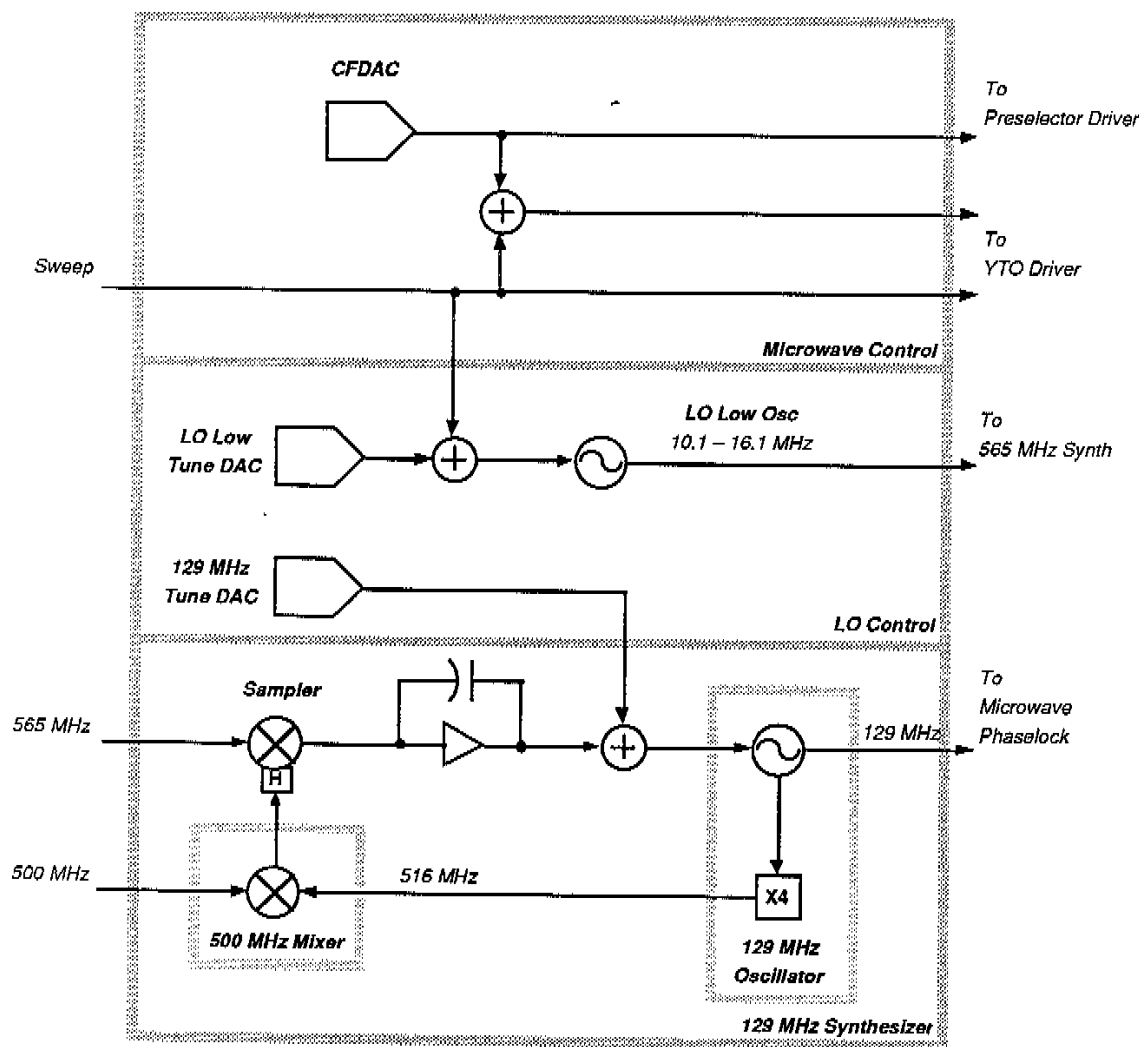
CFDAC

To
Preselector Driver

To
YTO Driver

Sweep

Microwave Control

LO Low Osc
10.1 – 16.1 MHz

To
565 MHz Synth

LO Low
Tune DAC

129 MHz
Tune DAC

LO Control

Sampler

565 MHz

H

129 MHz

To
Microwave
Phaselock

500 MHz

516 MHz

X4

500 MHz Mixer

129 MHz
Oscillator

129 MHz Synthesizer